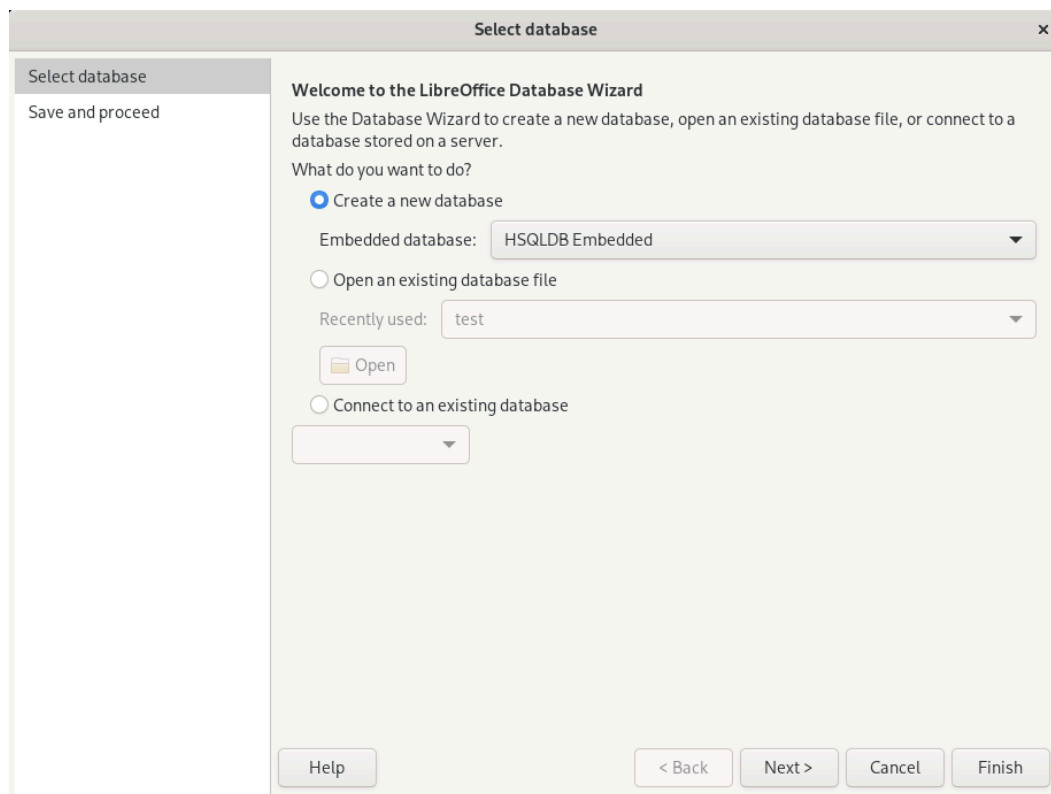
Select database ×

Select database
Save and proceed

Welcome to the LibreOffice Database Wizard

Use the Database Wizard to create a new database, open an existing database file, or connect to a database stored on a server.

What do you want to do?

Create a new database

Embedded database: HSQLDB Embedded

Open an existing database file

Recently used: test

Open

Connect to an existing database

Help
< Back
Next >
Cancel
Finish